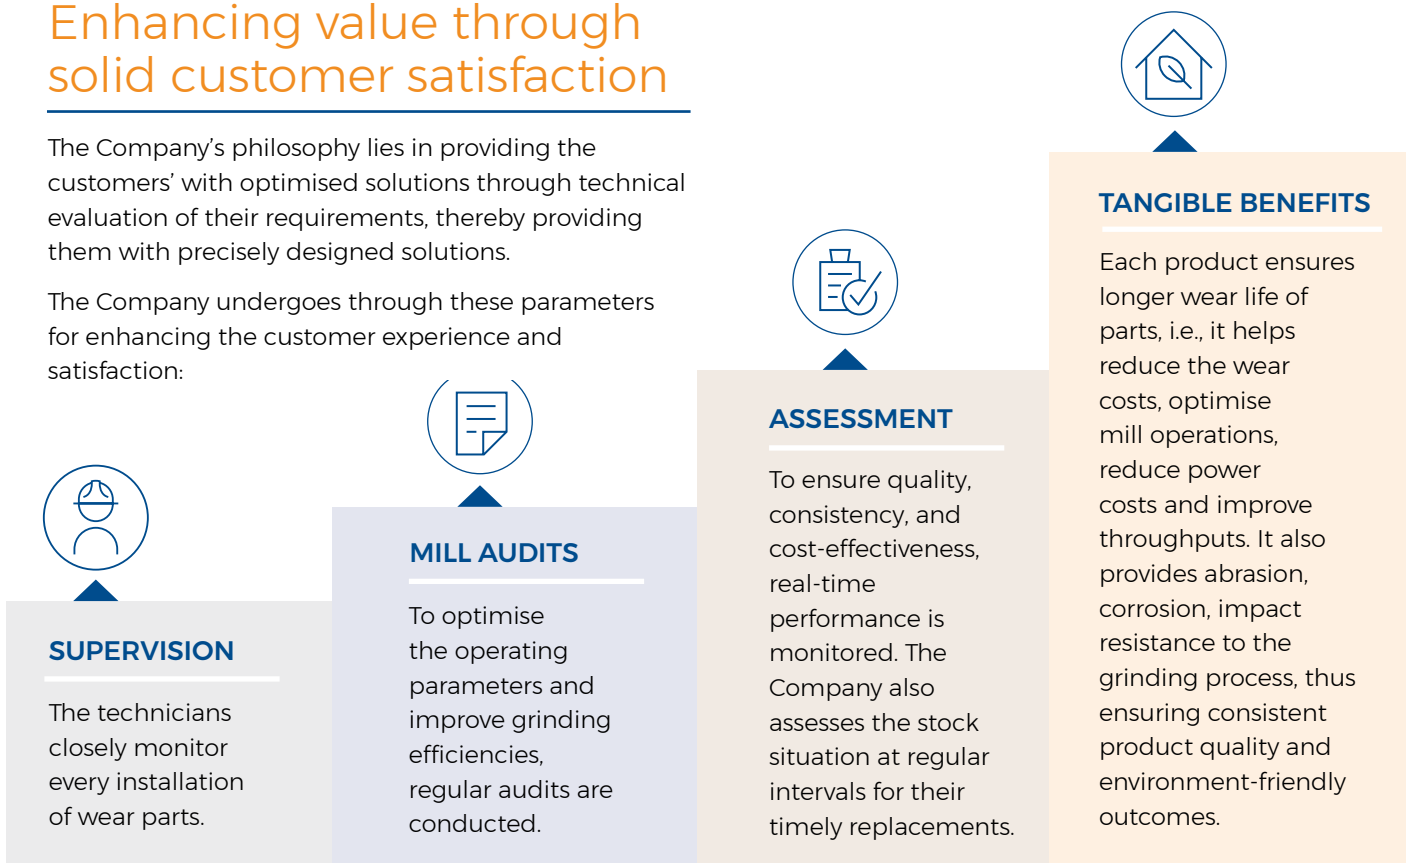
Enhancing value through solid customer satisfaction

The Company's philosophy lies in providing the customers' with optimised solutions through technical evaluation of their requirements, thereby providing them with precisely designed solutions.

The Company undergoes through these parameters for enhancing the customer experience and satisfaction:

SUPERVISION

The technicians closely monitor every installation of wear parts.

MILL AUDITS

To optimise the operating parameters and improve grinding efficiencies, regular audits are conducted.

ASSESSMENT

To ensure quality, consistency, and cost-effectiveness, real-time performance is monitored. The Company also assesses the stock situation at regular intervals for their timely replacements.

TANGIBLE BENEFITS

Each product ensures longer wear life of parts, i.e., it helps reduce the wear costs, optimise mill operations, reduce power costs and improve throughputs. It also provides abrasion, corrosion, impact resistance to the grinding process, thus ensuring consistent product quality and environment-friendly outcomes.